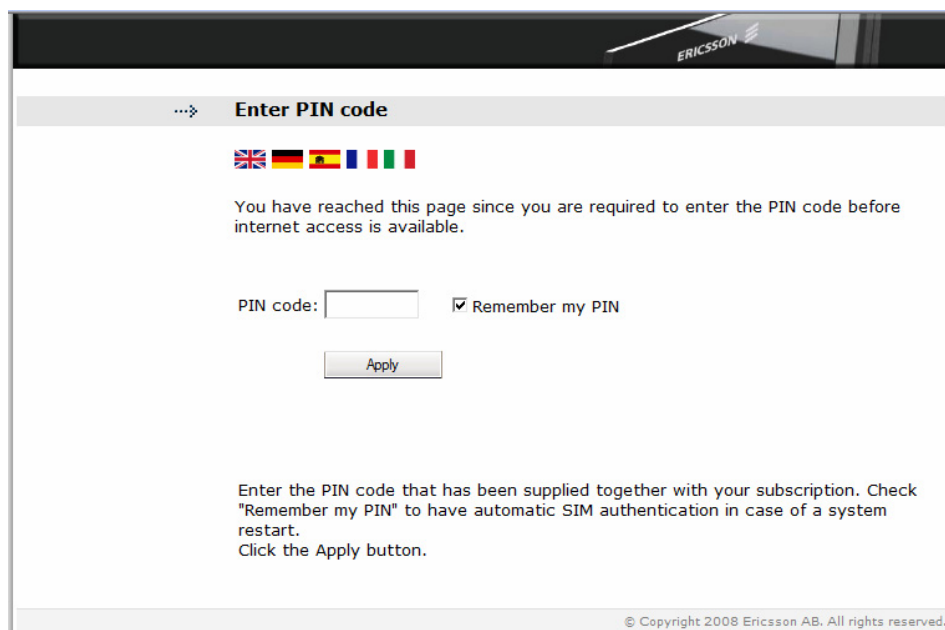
ERICSSON

Enter PIN code

You have reached this page since you are required to enter the PIN code before internet access is available.

PIN code: ☑ Remember my PIN

Apply

Enter the PIN code that has been supplied together with your subscription. Check "Remember my PIN" to have automatic SIM authentication in case of a system restart.
Click the Apply button.

© Copyright 2008 Ericsson AB. All rights reserved.